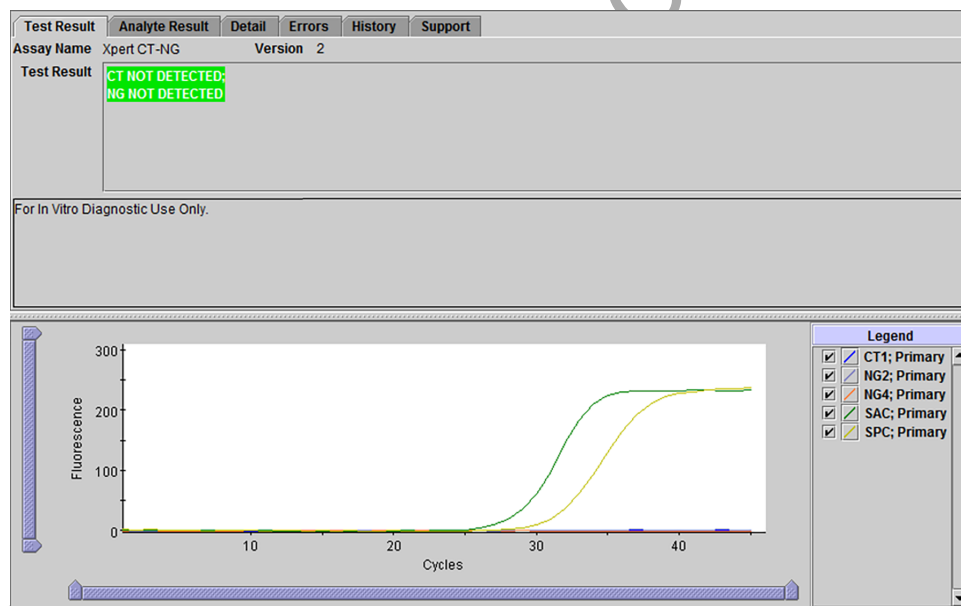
Test Result | Analyte Result | Detail | Errors | History | Support

Assay Name Xpert CT-NG Version 2

Test Result CT NOT DETECTED; NG NOT DETECTED

For In Vitro Diagnostic Use Only.

300
200
100
0
Fluorescence
10
20
30
40
Cycles

Legend
CT1; Primary
NG2; Primary
NG4; Primary
SAC; Primary
SPC; Primary